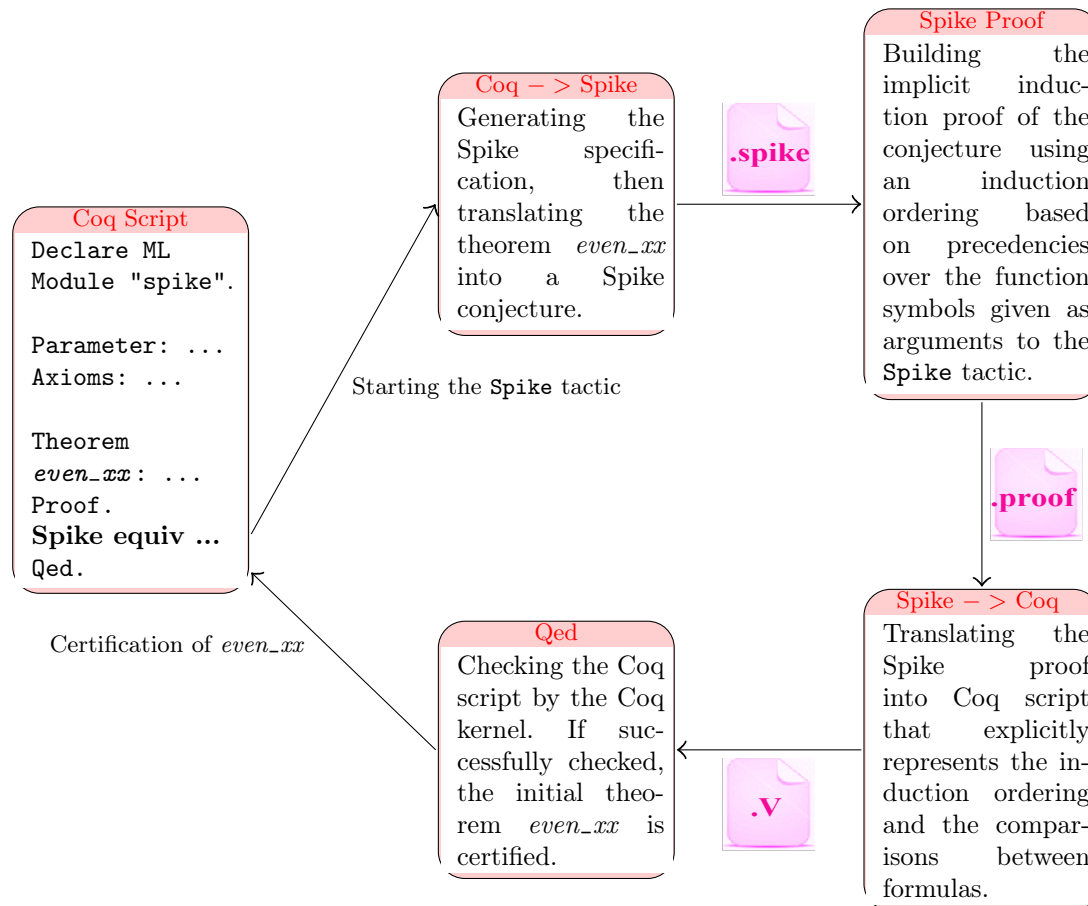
Coq Script
Declare ML Module "spike".

Parameter: ...
Axioms: ...

Theorem $even\_xx$: ...
Proof.
**Spike equiv ...**
Qed.

Starting the Spike tactic

Coq − > Spike
Generating the Spike specification, then translating the theorem $even\_xx$ into a Spike conjecture.

.spike

Spike Proof
Building the implicit induction proof of the conjecture using an induction ordering based on precedencies over the function symbols given as arguments to the Spike tactic.

.proof

Spike − > Coq
Translating the Spike proof into Coq script that explicitly represents the induction ordering and the comparisons between formulas.

.V

Qed
Checking the Coq script by the Coq kernel. If successfully checked, the initial theorem $even\_xx$ is certified.

Certification of $even\_xx$